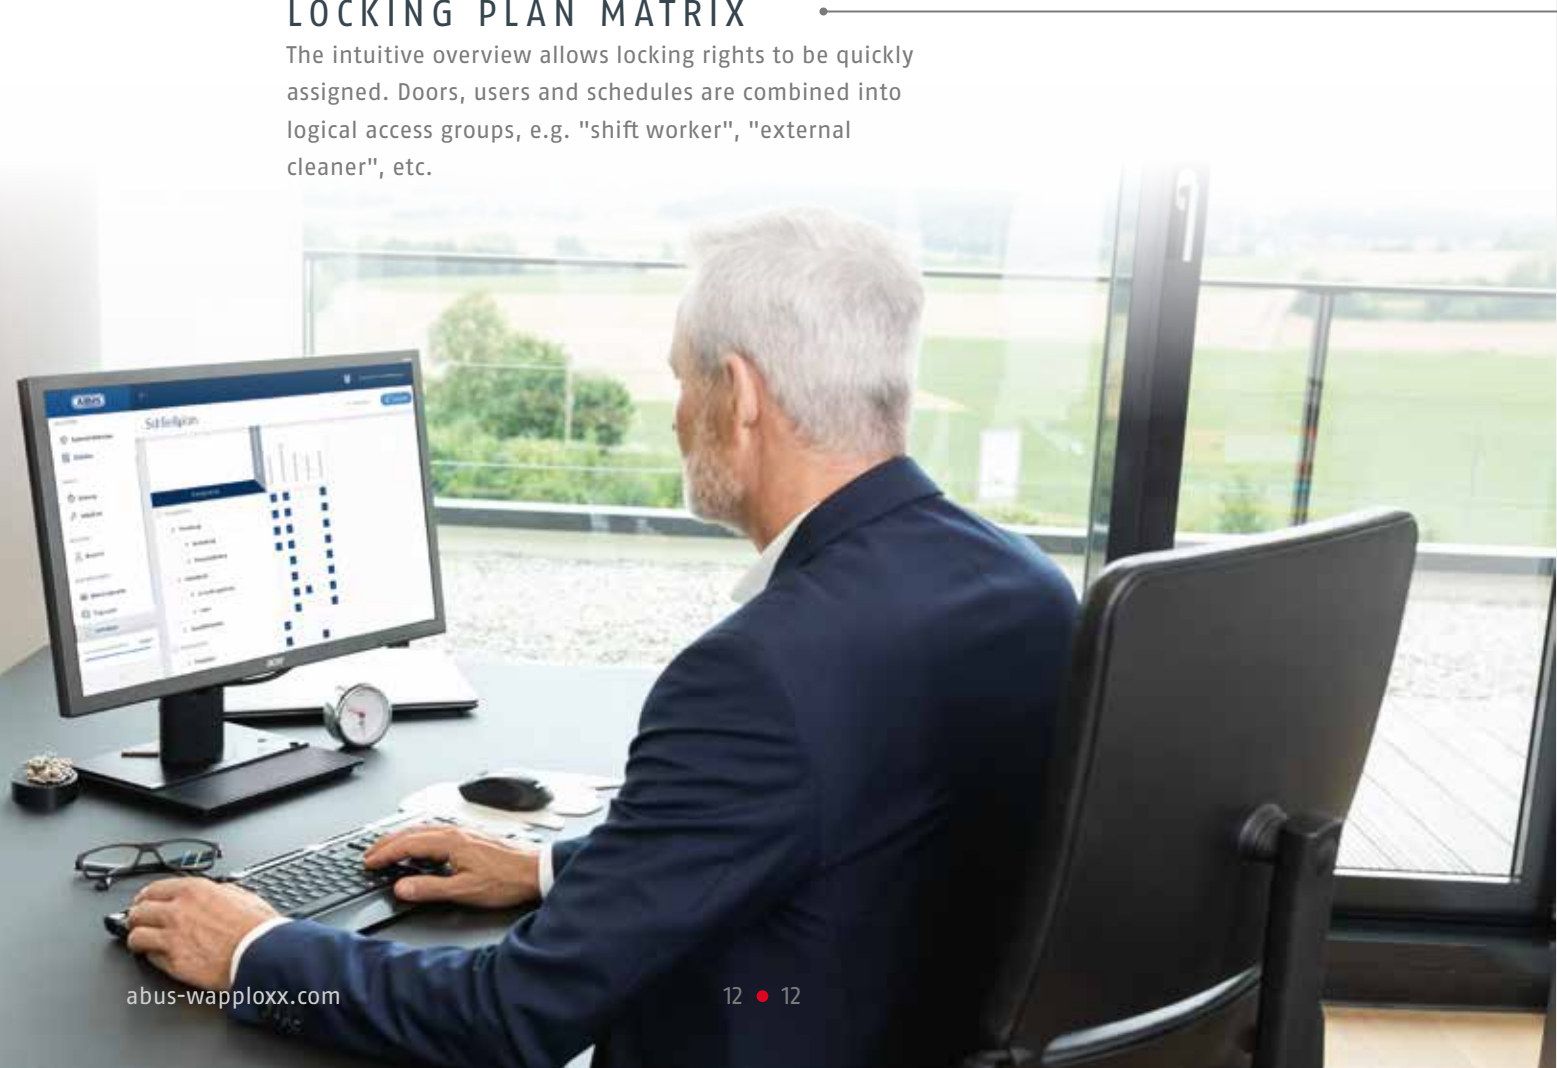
LOCKING PLAN MATRIX

The intuitive overview allows locking rights to be quickly assigned. Doors, users and schedules are combined into logical access groups, e.g. "shift worker", "external cleaner", etc.

ABUS

Schließplan

abus-wapploxx.com

12 ● 12